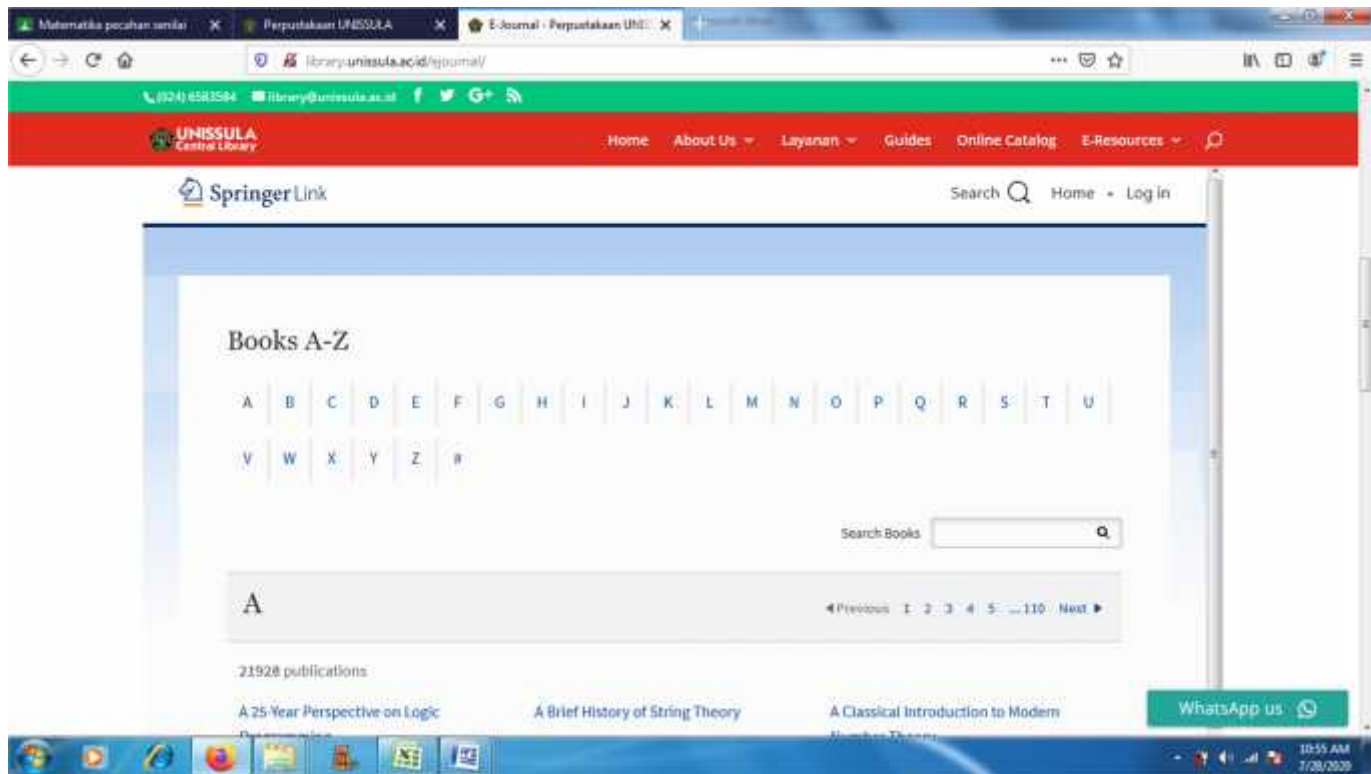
Matematika pecahan senilai ×

Perpustakaan UNISSULA ×

E-Journal - Perpustakaan UNIS ×

library.unissula.ac.id/ejournal/

(024) 6583584 library@unissula.ac.id

UNISSULA Central Library

Home About Us Layanan Guides Online Catalog E-Resources

SpringerLink

Search Home • Log in

Books A-Z

| A | B | C | D | E | F | G | H | I | J | K | L | M | N | O | P | Q | R | S | T | U |
|---|---|---|---|---|---|---|---|---|---|---|---|---|---|---|---|---|---|---|---|---|
| V | W | X | Y | Z | # | | | | | | | | | | | | | | | |

Search Books

A

◄Previous 1 2 3 4 5 ...110 Next ►

21928 publications

A 25-Year Perspective on Logic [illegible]

A Brief History of String Theory

A Classical Introduction to Modern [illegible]

WhatsApp us

10:55 AM
7/28/2020